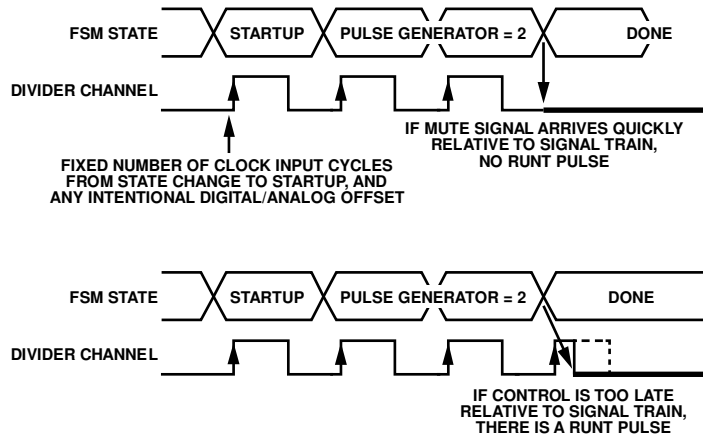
FSM STATE

STARTUP

PULSE GENERATOR = 2

DONE

DIVIDER CHANNEL

IF MUTE SIGNAL ARRIVES QUICKLY RELATIVE TO SIGNAL TRAIN, NO RUNT PULSE

FIXED NUMBER OF CLOCK INPUT CYCLES FROM STATE CHANGE TO STARTUP, AND ANY INTENTIONAL DIGITAL/ANALOG OFFSET

FSM STATE

STARTUP

PULSE GENERATOR = 2

DONE

DIVIDER CHANNEL

IF CONTROL IS TOO LATE RELATIVE TO SIGNAL TRAIN, THERE IS A RUNT PULSE